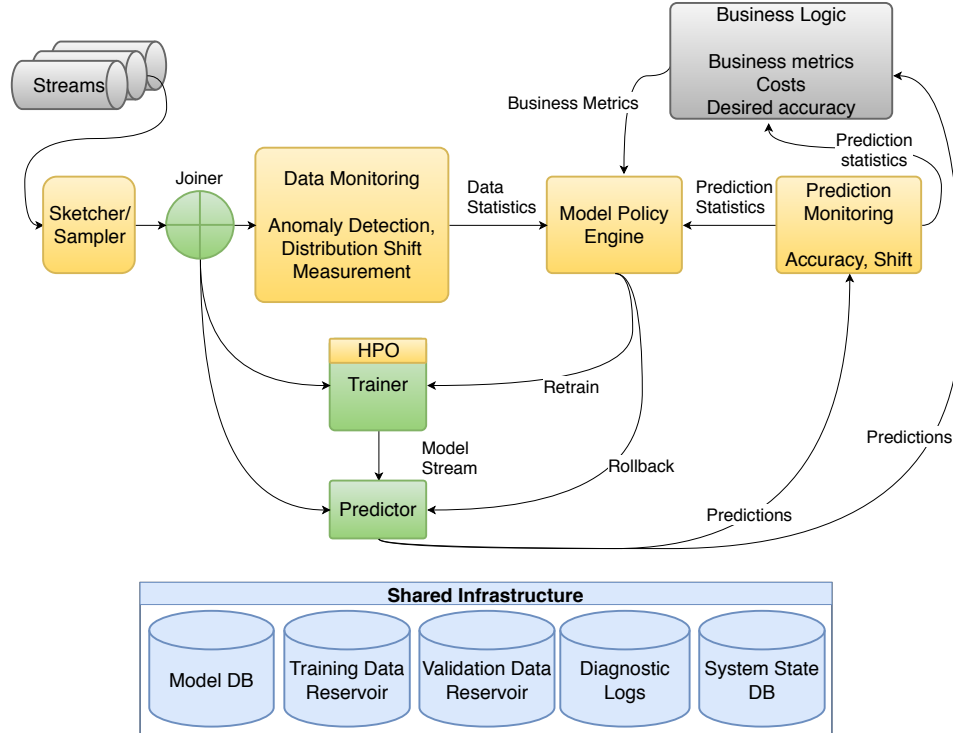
Business Logic

Business metrics
Costs
Desired accuracy

Streams

Business Metrics

Prediction statistics

Joiner

Data Monitoring

Anomaly Detection, Distribution Shift Measurement

Data Statistics

Model Policy Engine

Prediction Statistics

Prediction Monitoring

Accuracy, Shift

Sketcher/ Sampler

HPO

Trainer

Retrain

Model Stream

Rollback

Predictions

Predictor

Predictions

Shared Infrastructure

Model DB

Training Data Reservoir

Validation Data Reservoir

Diagnostic Logs

System State DB